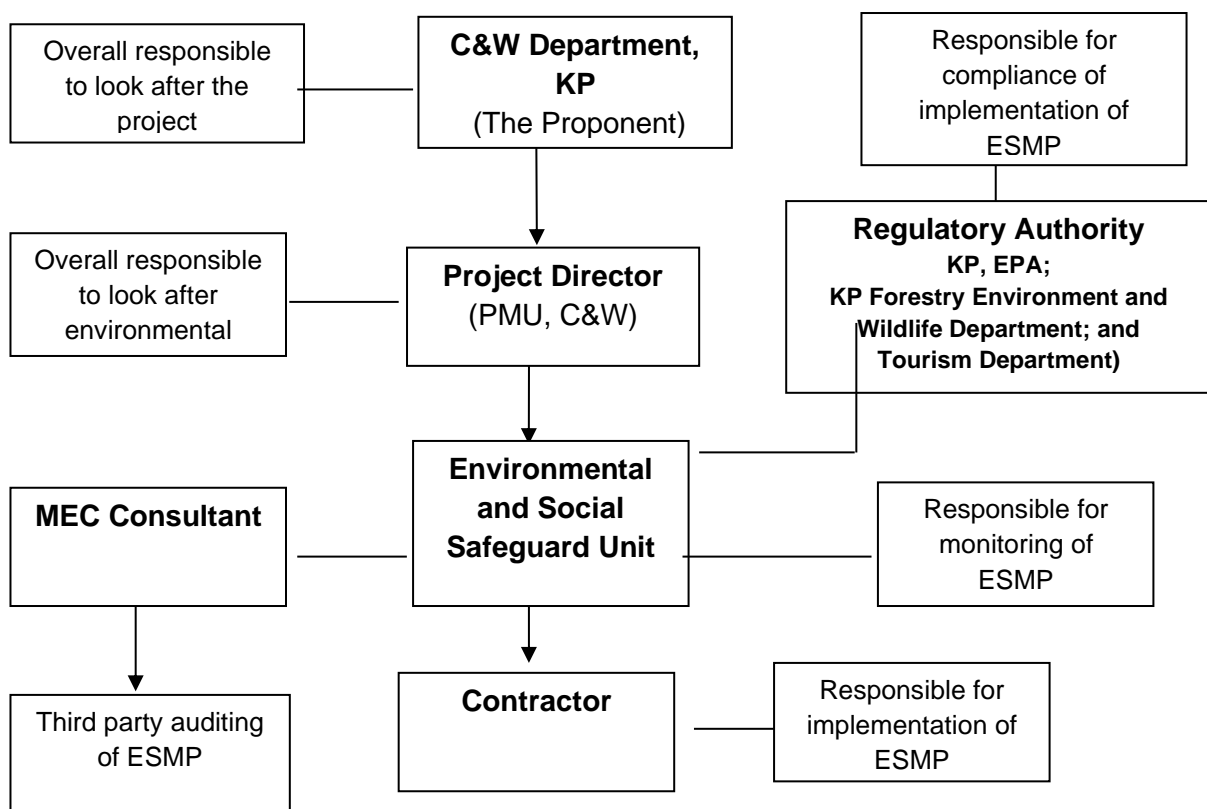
Overall responsible to look after the project

C&W Department, KP
(The Proponent)

Responsible for compliance of implementation of ESMP

Regulatory Authority
KP, EPA;
KP Forestry Environment and Wildlife Department; and Tourism Department)

Overall responsible to look after environmental

Project Director
(PMU, C&W)

MEC Consultant

Environmental and Social Safeguard Unit

Responsible for monitoring of ESMP

Third party auditing of ESMP

Contractor

Responsible for implementation of ESMP